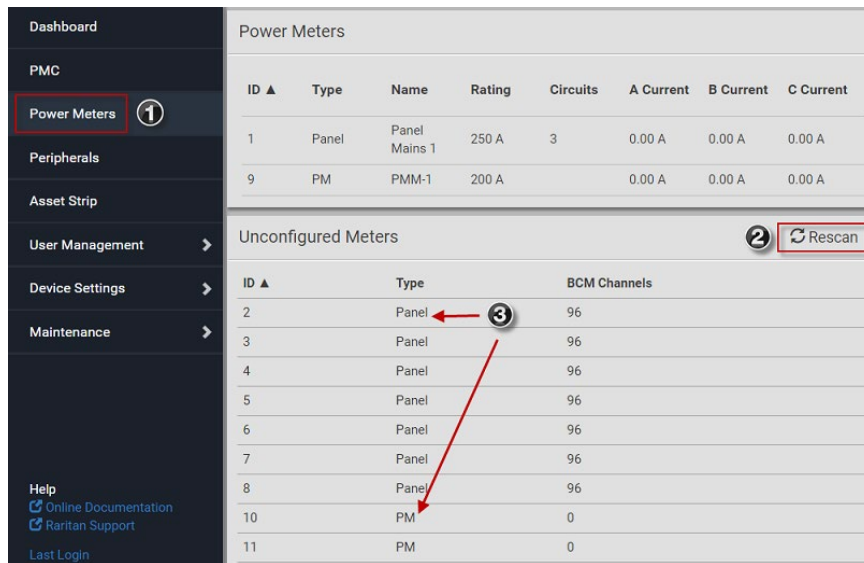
Dashboard
PMC
Power Meters ①
Peripherals
Asset Strip
User Management
Device Settings
Maintenance

Help
Online Documentation
Raritan Support
Last Login

Power Meters

| ID ▲ | Type | Name | Rating | Circuits | A Current | B Current | C Current |
|---|---|---|---|---|---|---|---|
| 1 | Panel | Panel Mains 1 | 250 A | 3 | 0.00 A | 0.00 A | 0.00 A |
| 9 | PM | PMM-1 | 200 A | | 0.00 A | 0.00 A | 0.00 A |

Unconfigured Meters
② Rescan

③

| ID ▲ | Type | BCM Channels |
|---|---|---|
| 2 | Panel | 96 |
| 3 | Panel | 96 |
| 4 | Panel | 96 |
| 5 | Panel | 96 |
| 6 | Panel | 96 |
| 7 | Panel | 96 |
| 8 | Panel | 96 |
| 10 | PM | 0 |
| 11 | PM | 0 |